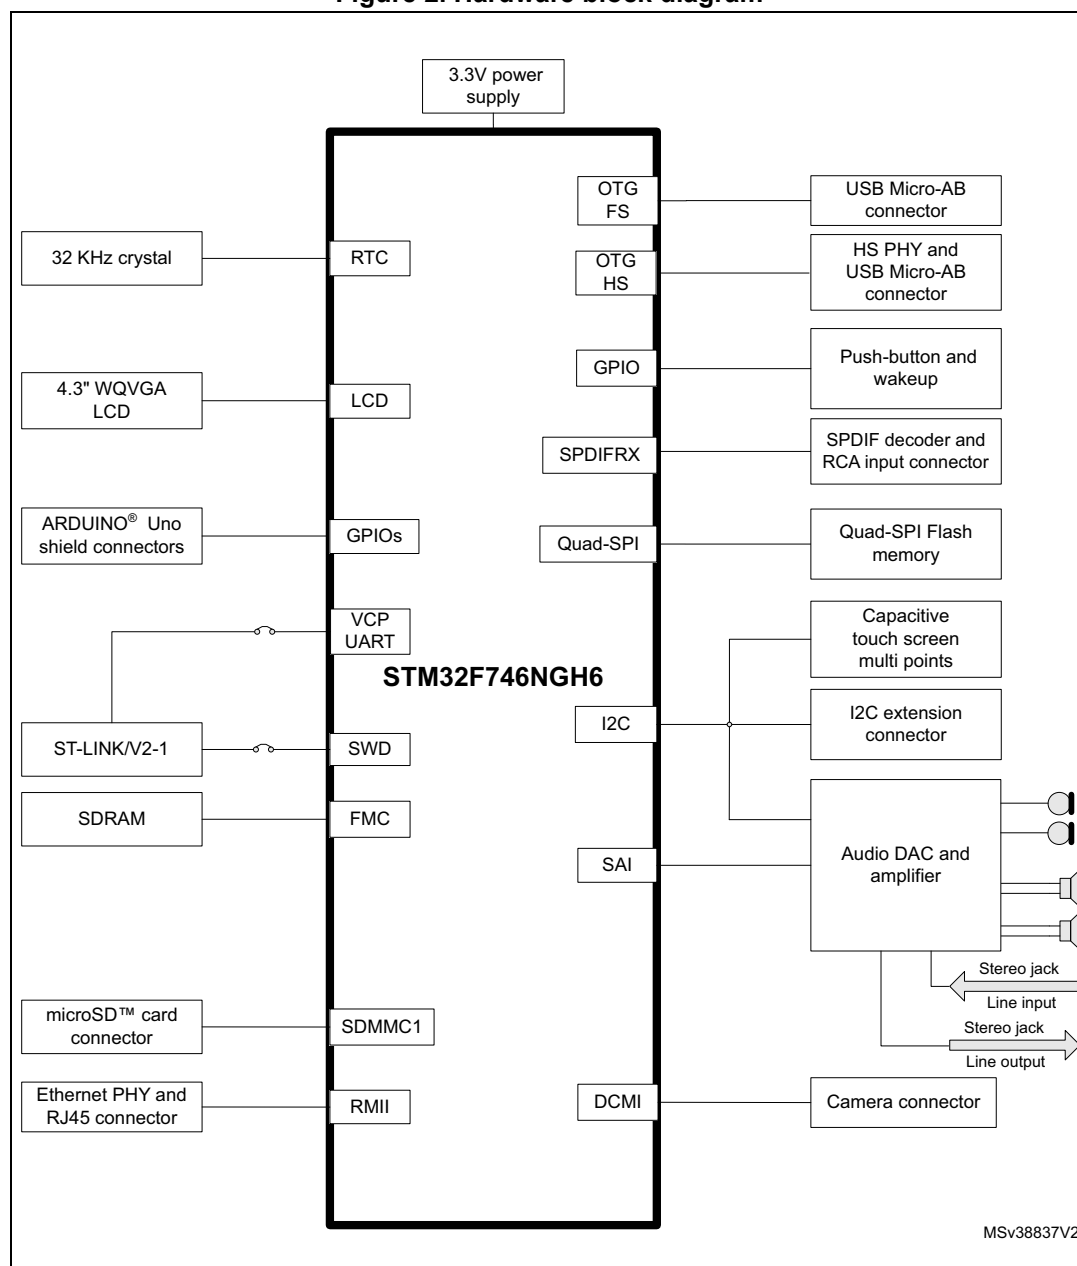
Figure 2. Hardware block diagram

3.3V power supply

STM32F746NGH6

32 KHz crystal
RTC
4.3" WQVGA LCD
LCD
ARDUINO® Uno shield connectors
GPIOs
VCP UART
ST-LINK/V2-1
SWD
SDRAM
FMC
microSD™ card connector
SDMMC1
Ethernet PHY and RJ45 connector
RMII

OTG FS
USB Micro-AB connector
OTG HS
HS PHY and USB Micro-AB connector
GPIO
Push-button and wakeup
SPDIFRX
SPDIF decoder and RCA input connector
Quad-SPI
Quad-SPI Flash memory
Capacitive touch screen multi points
I2C
I2C extension connector
SAI
Audio DAC and amplifier
Stereo jack
Line input
Stereo jack
Line output
DCMI
Camera connector

MSv38837V2